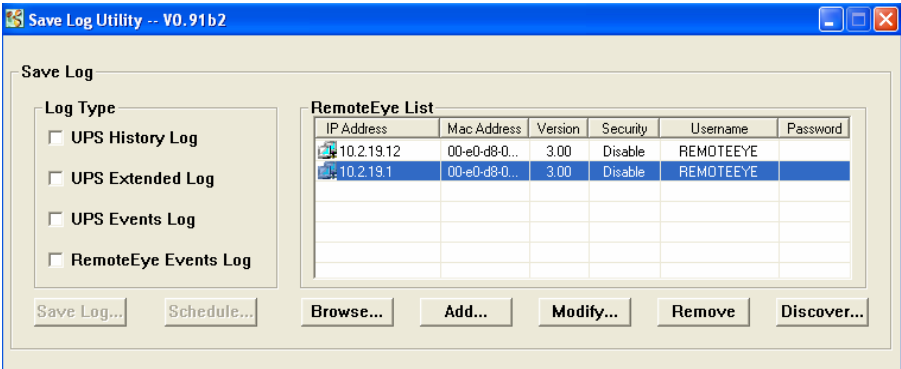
Save Log Utility -- V0.91b2

Save Log

Log Type

UPS History Log

UPS Extended Log

UPS Events Log

RemoteEye Events Log

RemoteEye List

| IP Address | Mac Address | Version | Security | Username | Password |
|---|---|---|---|---|---|
| 10.2.19.12 | 00-e0-d8-0... | 3.00 | Disable | REMOTEEYE | |
| 10.2.19.1 | 00-e0-d8-0... | 3.00 | Disable | REMOTEEYE | |

Save Log...

Schedule...

Browse...

Add...

Modify...

Remove

Discover...